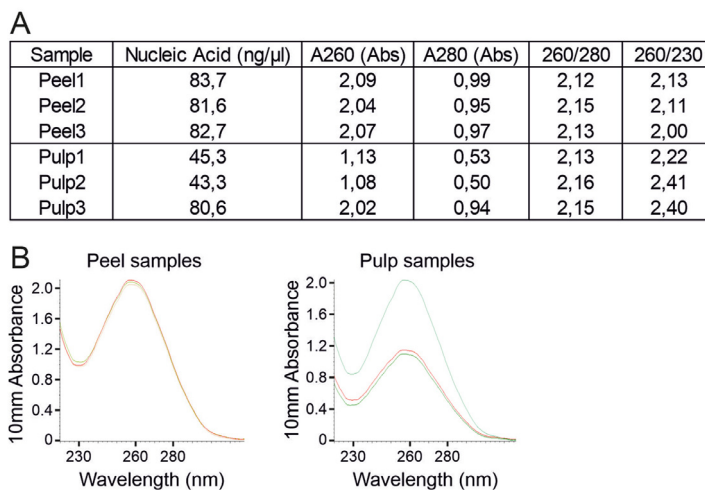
A

| Sample | Nucleic Acid (ng/µl) | A260 (Abs) | A280 (Abs) | 260/280 | 260/230 |
|---|---|---|---|---|---|
| Peel1 | 83,7 | 2,09 | 0,99 | 2,12 | 2,13 |
| Peel2 | 81,6 | 2,04 | 0,95 | 2,15 | 2,11 |
| Peel3 | 82,7 | 2,07 | 0,97 | 2,13 | 2,00 |
| Pulp1 | 45,3 | 1,13 | 0,53 | 2,13 | 2,22 |
| Pulp2 | 43,3 | 1,08 | 0,50 | 2,16 | 2,41 |
| Pulp3 | 80,6 | 2,02 | 0,94 | 2,15 | 2,40 |

B

Peel samples

10mm Absorbance

2.0
1.6
1.2
0.8
0.4
0

230 260 280

Wavelength (nm)

Pulp samples

10mm Absorbance

2.0
1.6
1.2
0.8
0.4
0

230 260 280

Wavelength (nm)